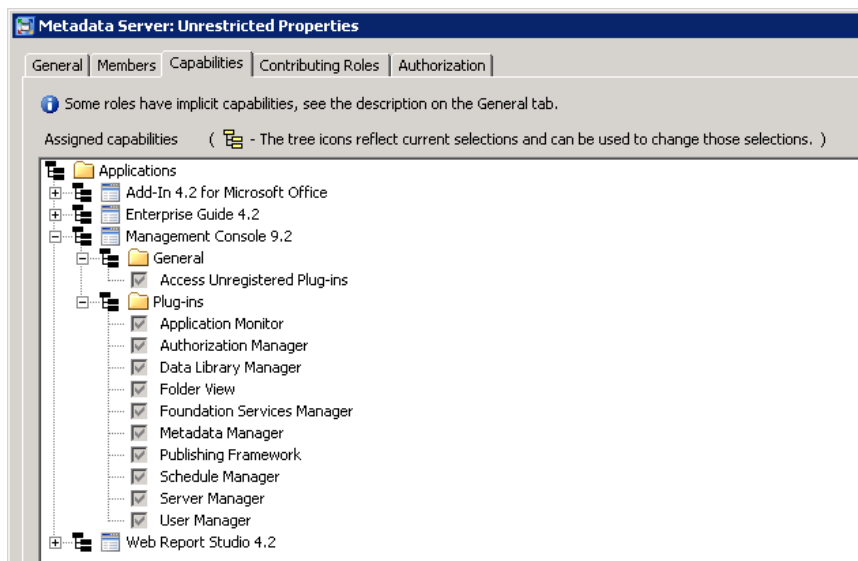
Metadata Server: Unrestricted Properties

General | Members | Capabilities | Contributing Roles | Authorization

Some roles have implicit capabilities, see the description on the General tab.

Assigned capabilities ( - The tree icons reflect current selections and can be used to change those selections. )

Applications
Add-In 4.2 for Microsoft Office
Enterprise Guide 4.2
Management Console 9.2
General
Access Unregistered Plug-ins
Plug-ins
Application Monitor
Authorization Manager
Data Library Manager
Folder View
Foundation Services Manager
Metadata Manager
Publishing Framework
Schedule Manager
Server Manager
User Manager
Web Report Studio 4.2